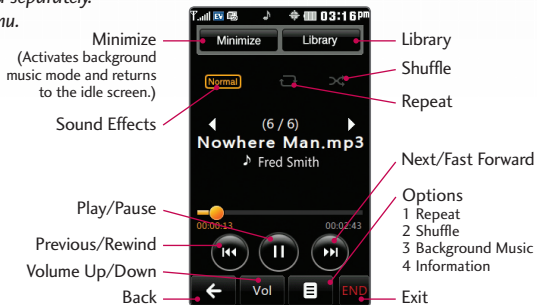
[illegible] separately.
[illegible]nu.

Minimize
(Activates background music mode and returns to the idle screen.)

Sound Effects

Play/Pause

Previous/Rewind

Volume Up/Down

Back

03:16pm

Minimize

Library

Normal

(6 / 6)

Nowhere Man.mp3

Fred Smith

00:00:13

00:02:43

Vol

END

Library

Shuffle

Repeat

Next/Fast Forward

Options
1 Repeat
2 Shuffle
3 Background Music
4 Information

Exit